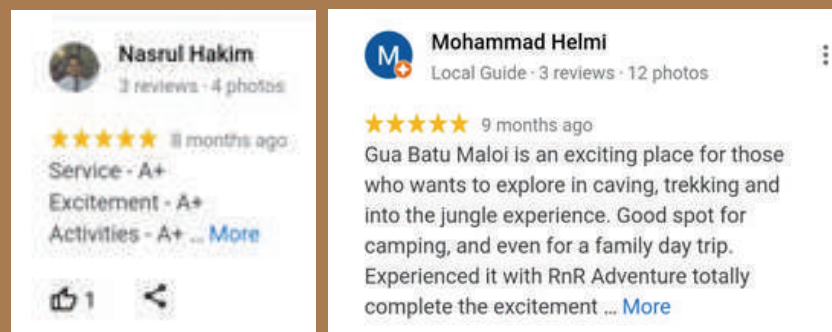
Nasrul Hakim
3 reviews · 4 photos

★★★★★ 8 months ago
Service - A+
Excitement - A+
Activities - A+ ... More

1

M
Mohammad Helmi
Local Guide · 3 reviews · 12 photos

★★★★★ 9 months ago
Gua Batu Maloi is an exciting place for those who wants to explore in caving, trekking and into the jungle experience. Good spot for camping, and even for a family day trip. Experienced it with RnR Adventure totally complete the excitement ... More